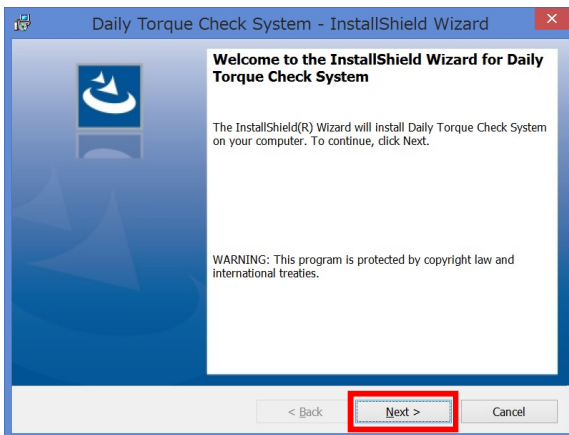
Daily Torque Check System - InstallShield Wizard

Welcome to the InstallShield Wizard for Daily Torque Check System

The InstallShield(R) Wizard will install Daily Torque Check System on your computer. To continue, click Next.

WARNING: This program is protected by copyright law and international treaties.

< Back

Next >

Cancel